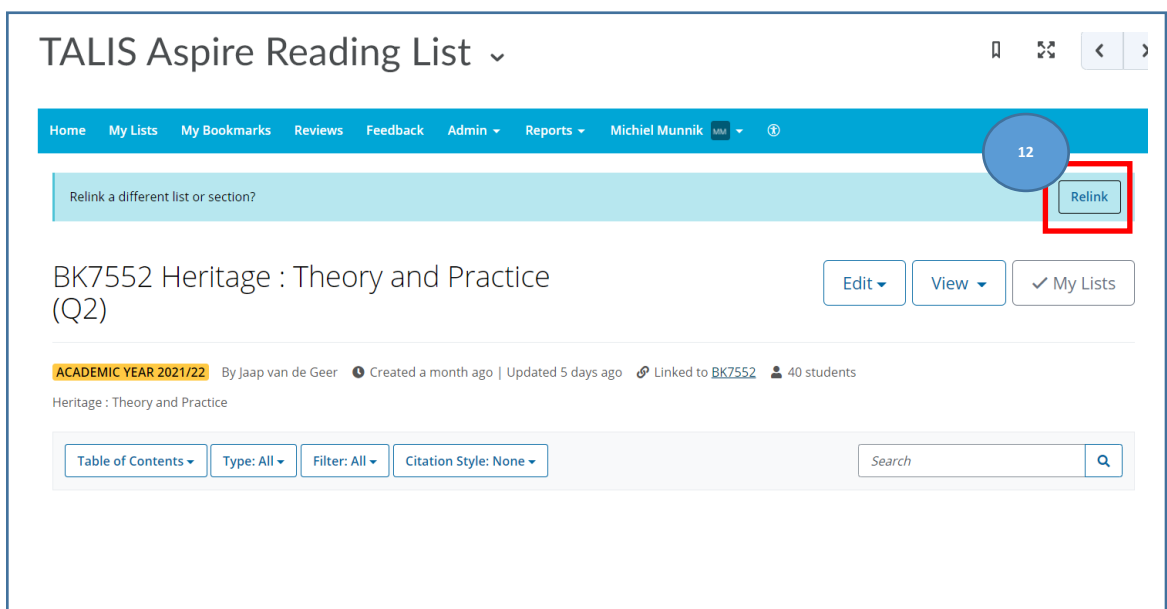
TALIS Aspire Reading List ⌄

Home My Lists My Bookmarks Reviews Feedback Admin ▾ Reports ▾ Michiel Munnik MM ▾

12

Relink a different list or section?

Relink

BK7552 Heritage : Theory and Practice (Q2)

Edit ▾ View ▾ ✓ My Lists

ACADEMIC YEAR 2021/22 By Jaap van de Geer Created a month ago | Updated 5 days ago Linked to BK7552 40 students

Heritage : Theory and Practice

Table of Contents ▾ Type: All ▾ Filter: All ▾ Citation Style: None ▾

Search